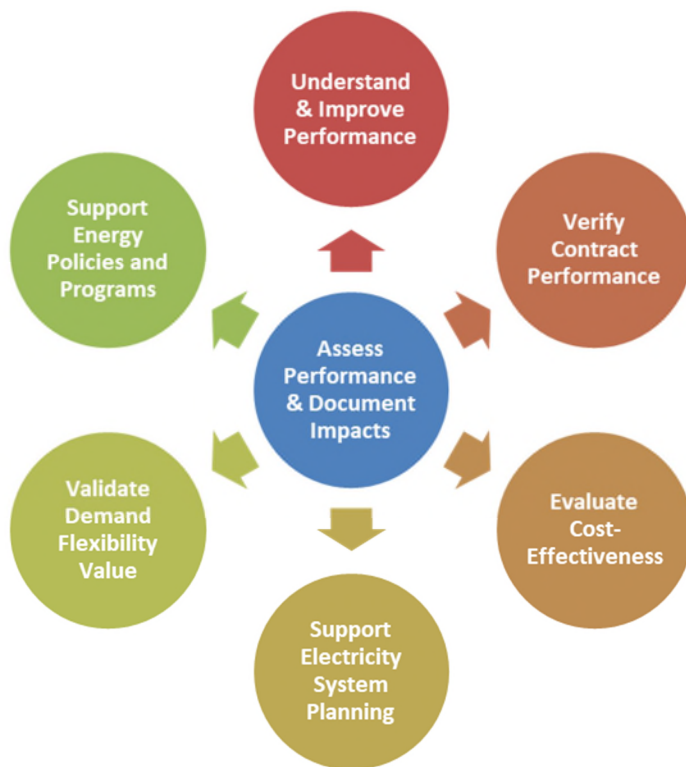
Assess Performance & Document Impacts

Understand & Improve Performance

Verify Contract Performance

Evaluate Cost-Effectiveness

Support Electricity System Planning

Validate Demand Flexibility Value

Support Energy Policies and Programs